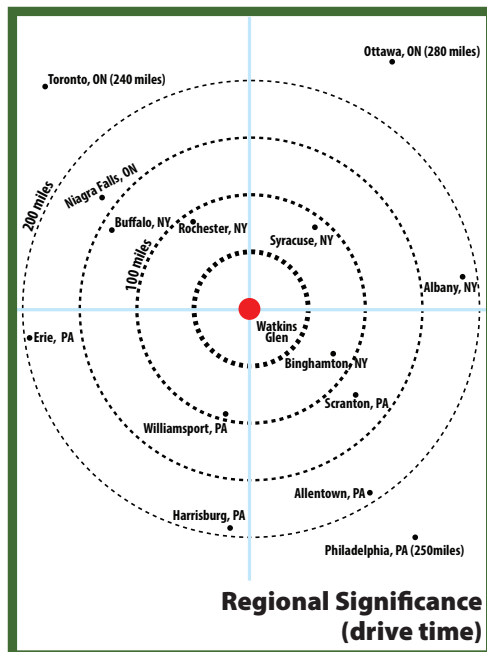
Ottawa, ON (280 miles)

Toronto, ON (240 miles)

200 miles

Niagra Falls, ON

Buffalo, NY

Rochester, NY

Syracuse, NY

100 miles

Albany, NY

Erie, PA

Watkins Glen

Binghamton, NY

Scranton, PA

Williamsport, PA

Allentown, PA

Harrisburg, PA

Philadelphia, PA (250miles)

Regional Significance (drive time)